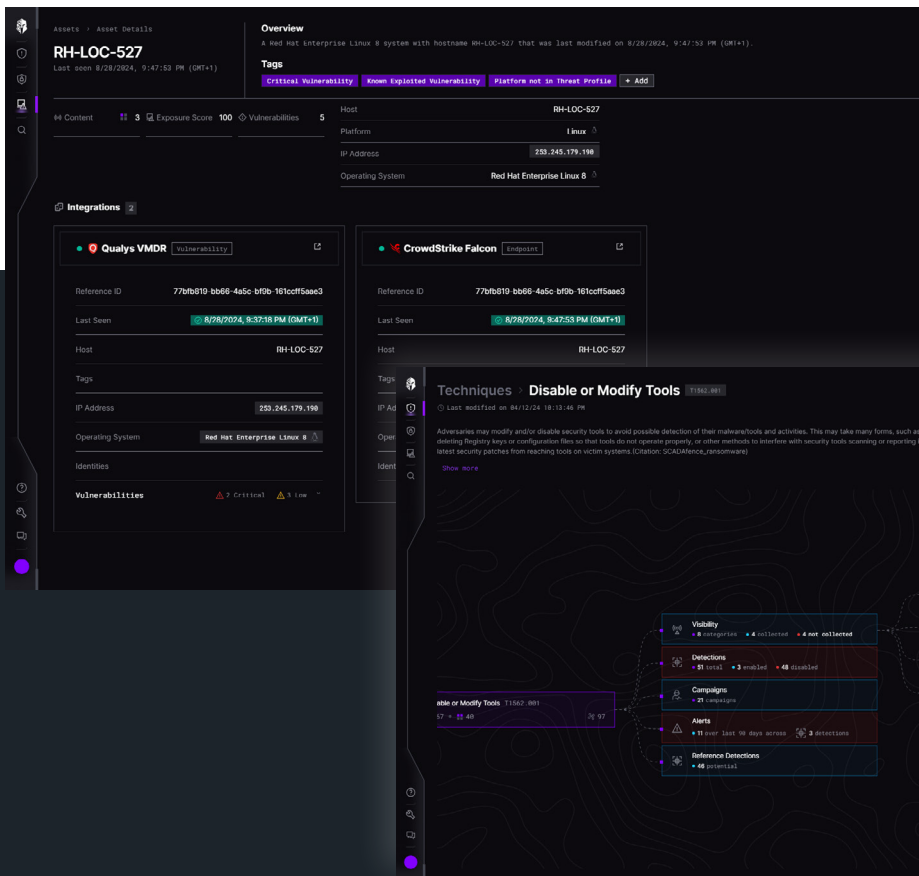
Assets > Asset Details

RH-LOC-527

Last seen 8/28/2024, 9:47:53 PM (GMT+1)

Overview

A Red Hat Enterprise Linux 8 system with hostname RH-LOC-527 that was last modified on 8/28/2024, 9:47:53 PM (GMT+1).

Tags

Critical Vulnerability Known Exploited Vulnerability Platform not in Threat Profile + Add

Content 3 Exposure Score 100 Vulnerabilities 5

| | |
|---|---|
| Host | RH-LOC-527 |
| Platform | Linux |
| IP Address | 253.245.179.190 |
| Operating System | Red Hat Enterprise Linux 8 |

Integrations 2

Qualys VMDR Vulnerability

| | |
|---|---|
| Reference ID | 77bfb819-bb66-4a5c-bf9b-161ccff5aae3 |
| Last Seen | 8/28/2024, 9:37:18 PM (GMT+1) |
| Host | RH-LOC-527 |
| Tags | |
| IP Address | 253.245.179.190 |
| Operating System | Red Hat Enterprise Linux 8 |
| Identities | |
| Vulnerabilities | 2 Critical 3 Low |

CrowdStrike Falcon Endpoint

| | |
|---|---|
| Reference ID | 77bfb819-bb66-4a5c-bf9b-161ccff5aae3 |
| Last Seen | 8/28/2024, 9:47:53 PM (GMT+1) |
| Host | RH-LOC-527 |
| Tags | |
| IP Ad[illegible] | |
| Oper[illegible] | |
| Ident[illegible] | |

Techniques > Disable or Modify Tools T1562.001

Last modified on 04/12/24 10:13:46 PM

Adversaries may modify and/or disable security tools to avoid possible detection of their malware/tools and activities. This may take many forms, such as deleting Registry keys or configuration files so that tools do not operate properly, or other methods to interfere with security tools scanning or reporting i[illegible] latest security patches from reaching tools on victim systems.(Citation: SCADAfence_ransomware)

Show more

able or Modify Tools T1562.001
57 40 97

Visibility
8 categories 4 collected 4 not collected

Detections
51 total 3 enabled 48 disabled

Campaigns
21 campaigns

Alerts
11 over last 90 days across 3 detections

Reference Detections
46 potential